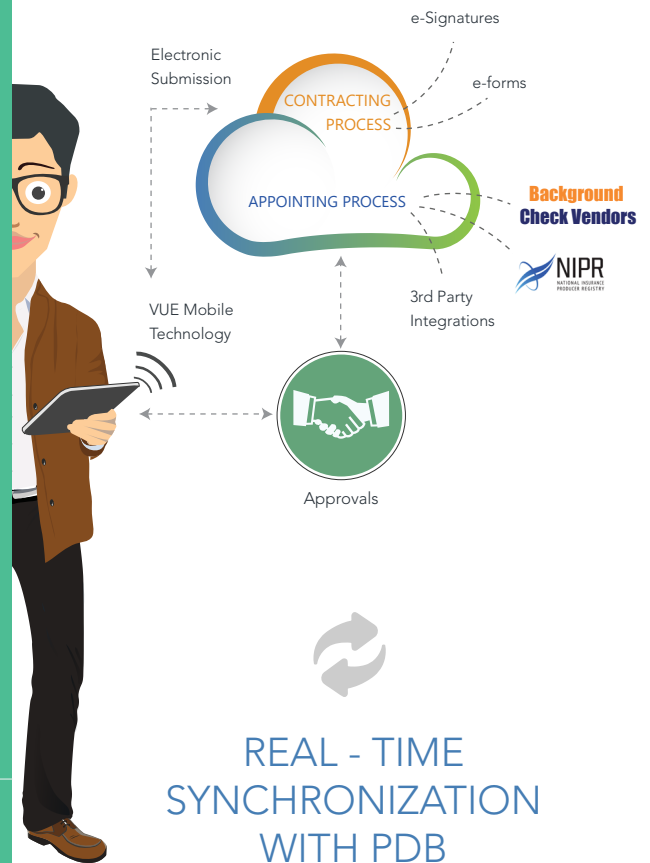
e-Signatures

Electronic Submission

CONTRACTING PROCESS

e-forms

APPOINTING PROCESS

Background Check Vendors

NIPR
NATIONAL INSURANCE PRODUCER REGISTRY

VUE Mobile Technology

3rd Party Integrations

Approvals

REAL - TIME SYNCHRONIZATION WITH PDB